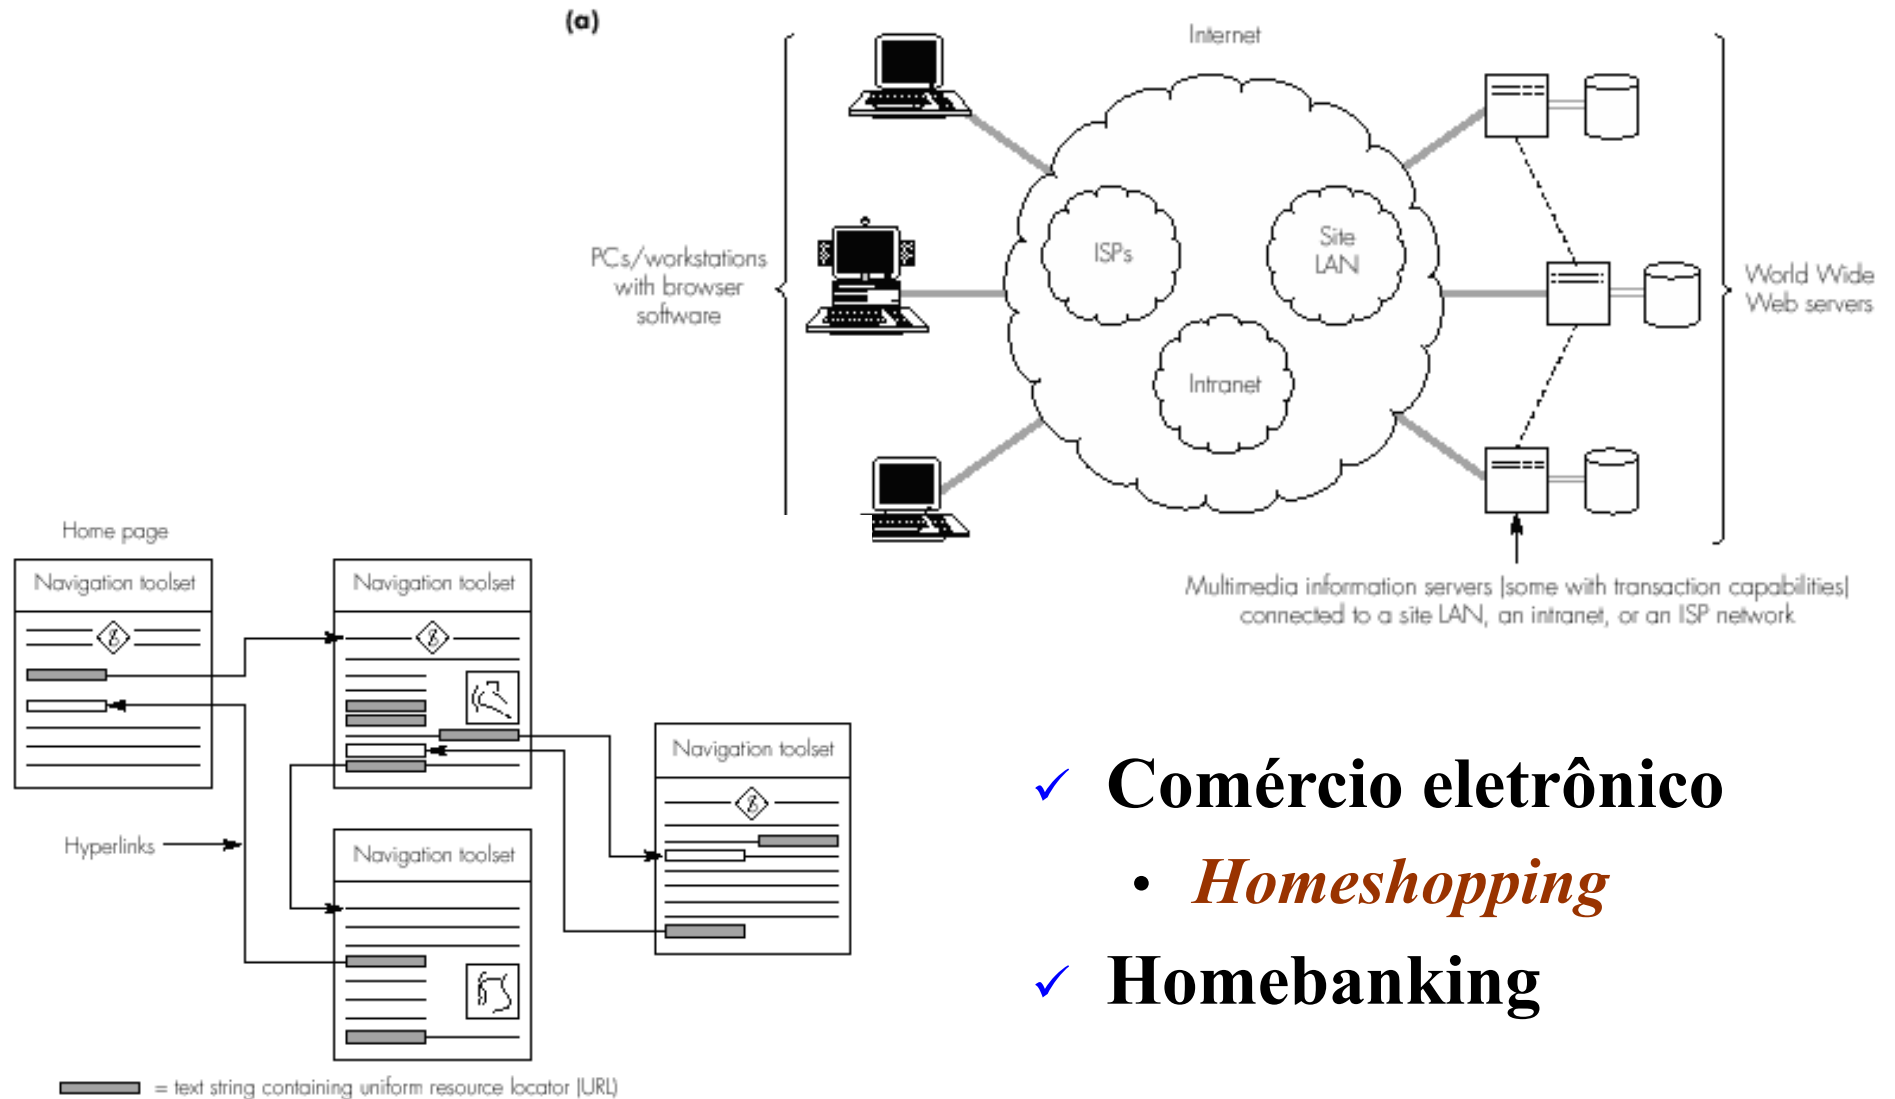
(a)

Internet

PCs/workstations with browser software

ISPs

Site LAN

Intranet

World Wide Web servers

Multimedia information servers (some with transaction capabilities) connected to a site LAN, an intranet, or an ISP network

Home page

Navigation toolset

Navigation toolset

Navigation toolset

Navigation toolset

Hyperlinks

= text string containing uniform resource locator (URL)

✓ Comércio eletrônico

• *Homeshopping*

✓ Homebanking